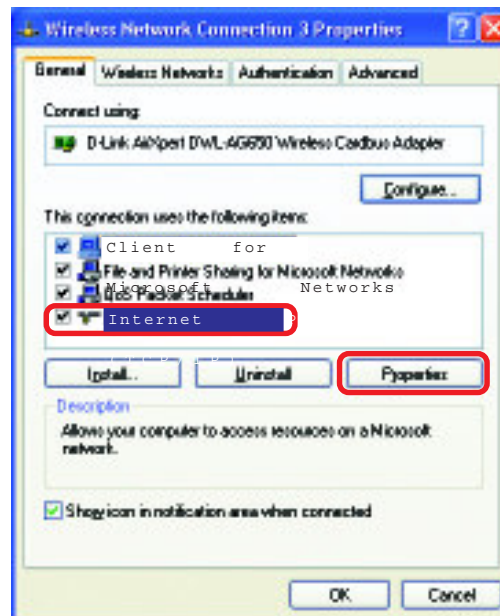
Wireless Network Connection 3 Properties

General | Wireless Networks | Authentication | Advanced

Connect using:

D-Link AirXpert DWL-AG650 Wireless Cardbus Adapter

Configure...

This connection uses the following items:

Client for Microsoft Networks

File and Printer Sharing for Microsoft Networks

QoS Packet Scheduler

Internet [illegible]

Install... | Uninstall | Properties

Description

Allows your computer to access resources on a Microsoft network.

Show icon in notification area when connected

OK | Cancel